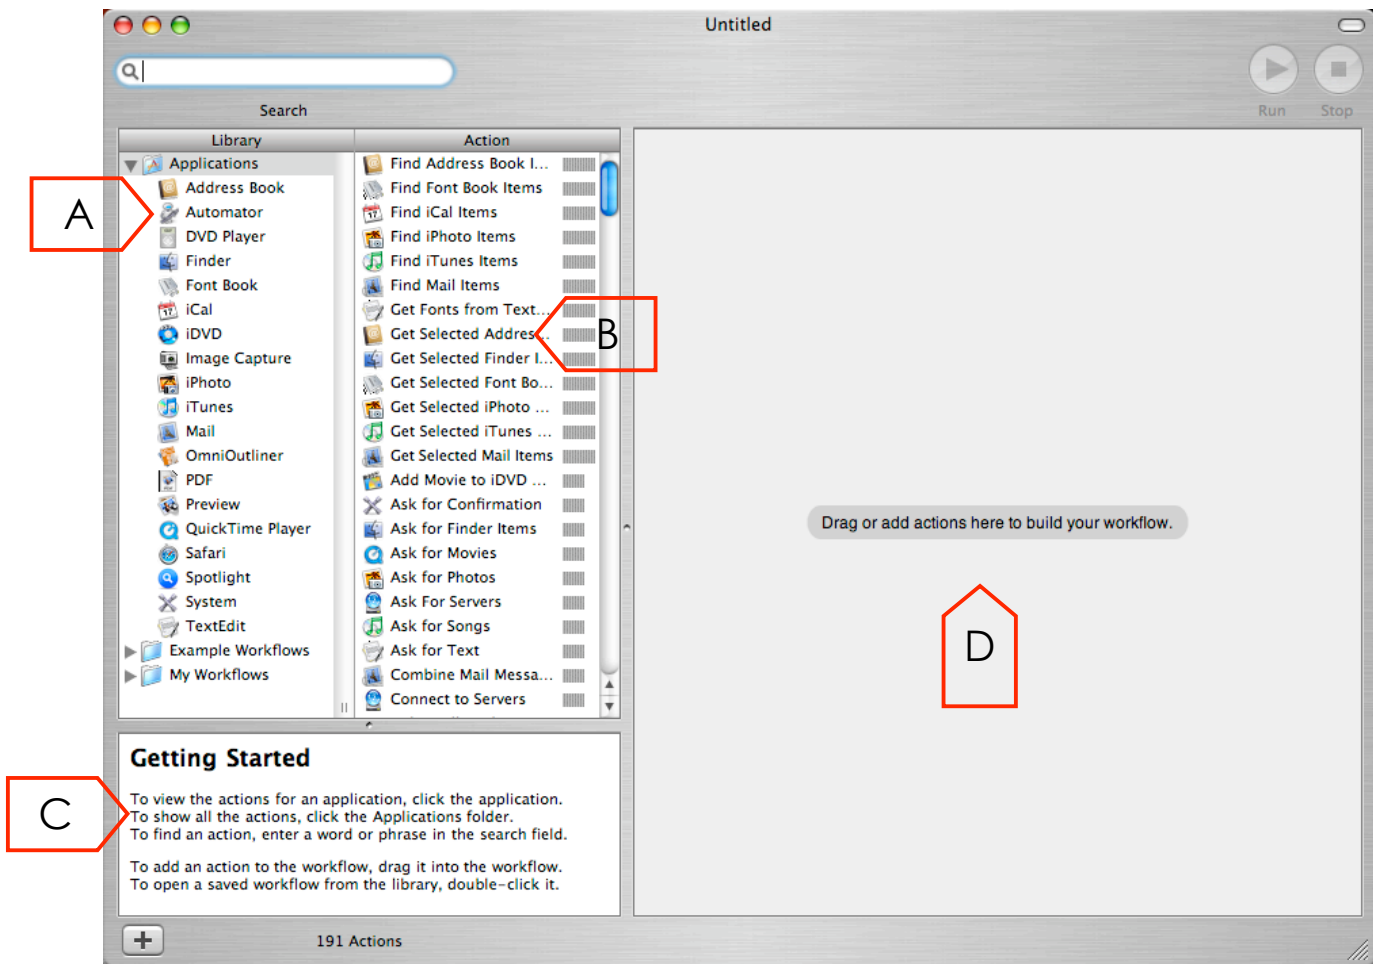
Untitled

Search

Run Stop

| Library | Action |
|---|---|
| Applications | Find Address Book I... |
| Address Book | Find Font Book Items |
| Automator | Find iCal Items |
| DVD Player | Find iPhoto Items |
| Finder | Find iTunes Items |
| Font Book | Find Mail Items |
| iCal | Get Fonts from Text... |
| iDVD | Get Selected Addres... |
| Image Capture | Get Selected Finder I... |
| iPhoto | Get Selected Font Bo... |
| iTunes | Get Selected iPhoto ... |
| Mail | Get Selected iTunes ... |
| OmniOutliner | Get Selected Mail Items |
| PDF | Add Movie to iDVD ... |
| Preview | Ask for Confirmation |
| QuickTime Player | Ask for Finder Items |
| Safari | Ask for Movies |
| Spotlight | Ask for Photos |
| System | Ask For Servers |
| TextEdit | Ask for Songs |
| Example Workflows | Ask for Text |
| My Workflows | Combine Mail Messa... |
| | Connect to Servers |

A

B

C

D

Drag or add actions here to build your workflow.

Getting Started

To view the actions for an application, click the application.
To show all the actions, click the Applications folder.
To find an action, enter a word or phrase in the search field.

To add an action to the workflow, drag it into the workflow.
To open a saved workflow from the library, double-click it.

+

191 Actions